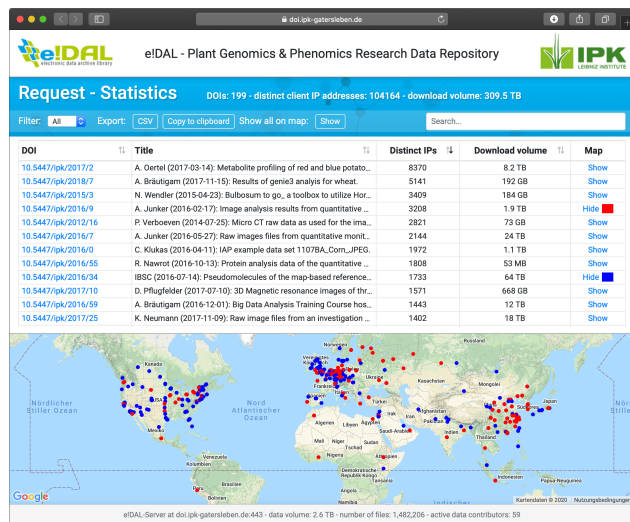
doi.ipk-gatersleben.de

e!DAL electronic data archive library

e!DAL - Plant Genomics & Phenomics Research Data Repository

IPK LEIBNIZ INSTITUTE

Request - Statistics

DOIs: 199 - distinct client IP addresses: 104164 - download volume: 309.5 TB

Filter: All Export: CSV Copy to clipboard Show all on map: Show Search...

| DOI | Title | Distinct IPs | Download volume | Map |
|---|---|---|---|---|
| 10.5447/ipk/2017/2 | A. Oertel (2017-03-14): Metabolite profiling of red and blue potato... | 8370 | 8.2 TB | Show |
| 10.5447/ipk/2018/7 | A. Bräutigam (2017-11-15): Results of genie3 analyis for wheat. | 5141 | 192 GB | Show |
| 10.5447/ipk/2015/3 | N. Wendler (2015-04-23): Bulbosum to go_ a toolbox to utilize Hor... | 3409 | 184 GB | Show |
| 10.5447/ipk/2016/9 | A. Junker (2016-02-17): Image analysis results from quantitative ... | 3208 | 1.9 TB | Hide |
| 10.5447/ipk/2012/16 | P. Verboeven (2014-07-25): Micro CT raw data as used for the ima... | 2821 | 73 GB | Show |
| 10.5447/ipk/2016/7 | A. Junker (2016-05-27): Raw images files from quantitative monit... | 2144 | 24 TB | Show |
| 10.5447/ipk/2016/0 | C. Klukas (2016-04-11): IAP example data set 1107BA_Corn_JPEG. | 1972 | 1.1 TB | Show |
| 10.5447/ipk/2016/55 | R. Nawrot (2016-10-13): Protein analysis data of the quantitative ... | 1808 | 53 MB | Show |
| 10.5447/ipk/2016/34 | IBSC (2016-07-14): Pseudomolecules of the map-based reference... | 1733 | 64 TB | Hide |
| 10.5447/ipk/2017/10 | D. Pflugfelder (2017-07-10): 3D Magnetic resonance images of thr... | 1571 | 668 GB | Show |
| 10.5447/ipk/2016/59 | A. Bräutigam (2016-12-01): Big Data Analysis Training Course hos... | 1443 | 12 TB | Show |
| 10.5447/ipk/2017/25 | K. Neumann (2017-11-09): Raw image files from an investigation ... | 1402 | 18 TB | Show |

Kanada Nördlicher Stiller Ozean USA Mexiko Nord Atlantischer Ozean Venezuela Kolumbien Peru Brasilien Bolivien Frankreich Ukraine Kasachstan Mongolei Türkei Algerien Libyen Ägypten Irak Iran Saudi-Arabien Mali Niger Tschad Sudan Nigeria Äthiopien Demokratische Republik Kongo Tansania Angola Indien Pakistan China Japan Thailand Indonesien

Google Kartendaten © 2020 Nutzungsbedingungen

e!DAL-Server at doi.ipk-gatersleben.de:443 - data volume: 2.6 TB - number of files: 1,482,206 - active data contributors: 59